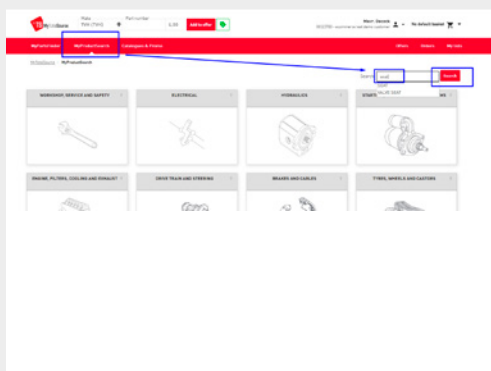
MyWebStore

Plate

TVH (TVH)

Part number

1.00

Add to offer

Wauri Demote

MyPartsCenter

MyProductSearch

Catalogues & Promo

Offers

Orders

My lists

MyWebStore MyProductSearch

Search

seal

Search

SEAL

VALVE SEAT

WORKSHOP, SERVICE AND SAFETY

ELECTRICAL

HYDRAULICS

STARTERS

ENGINE, FILTERS, COOLING AND EXHAUST

DRIVE TRAIN AND STEERING

BRAKES AND CABLES

TYRES, WHEELS AND CASTORS